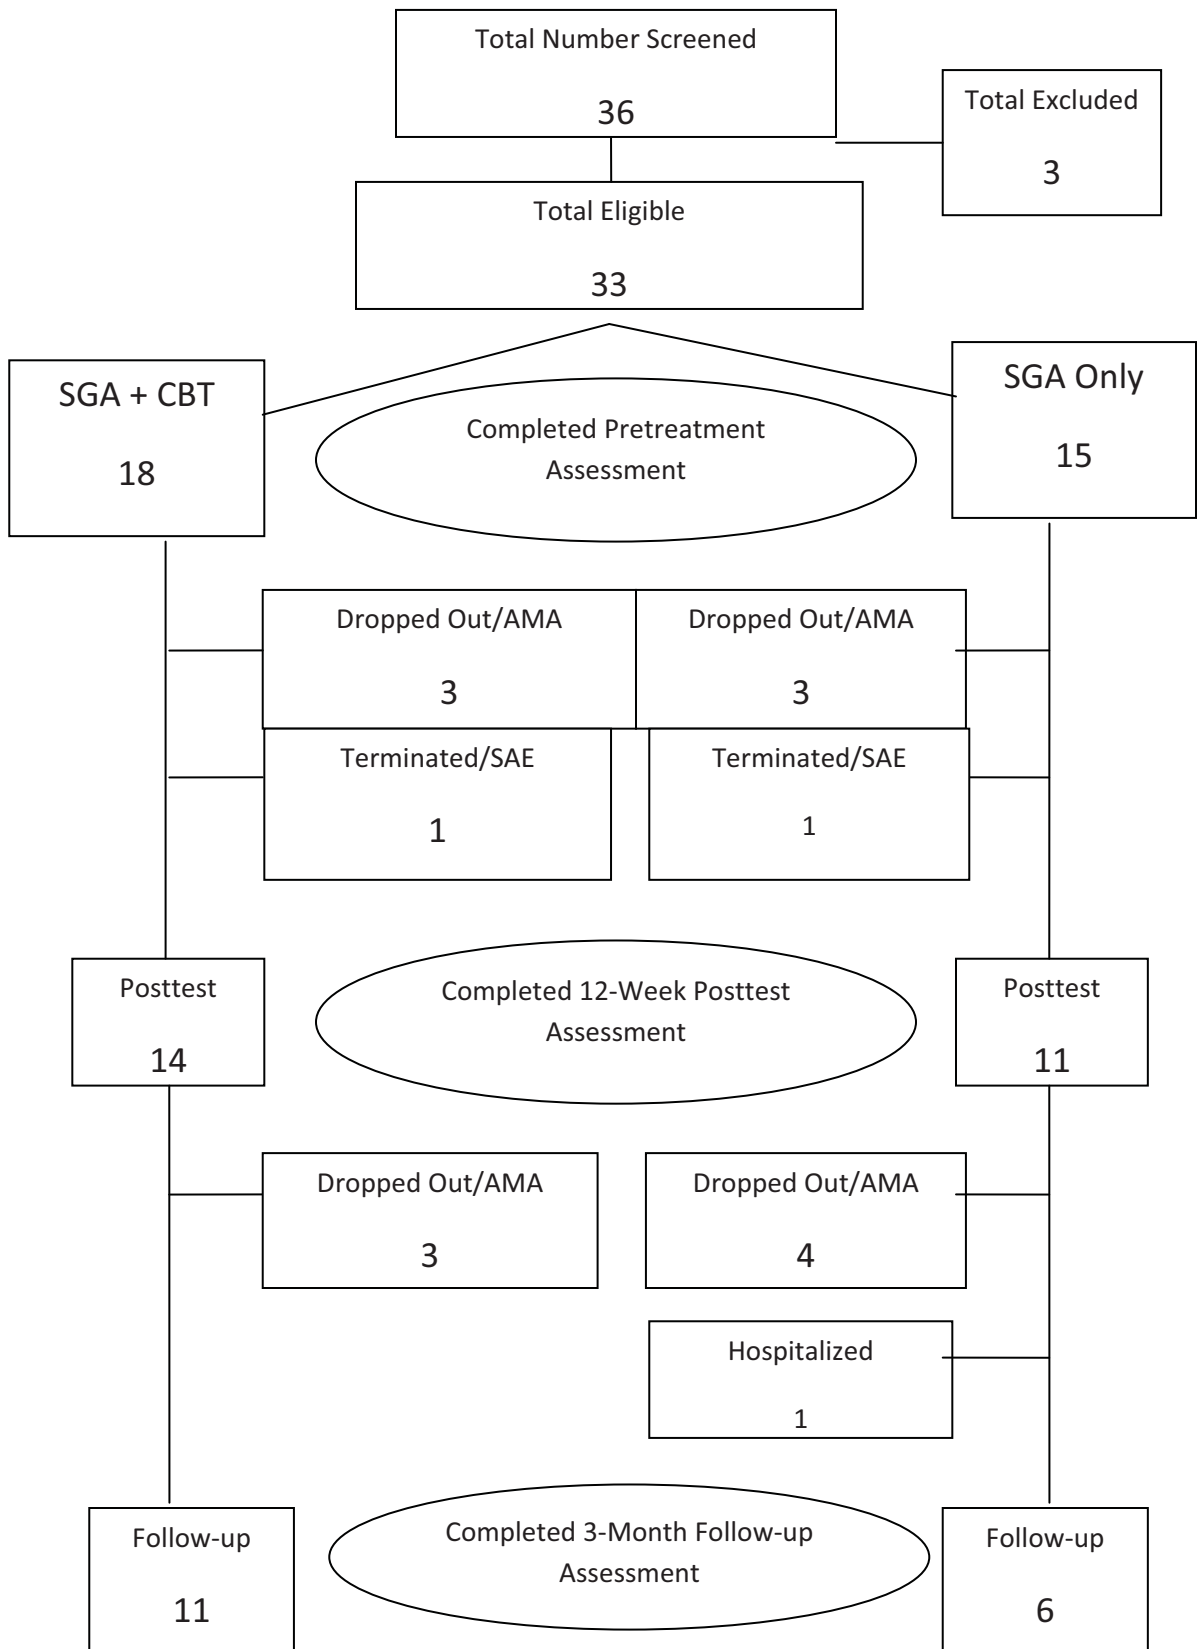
Total Number Screened

36

Total Excluded

3

Total Eligible

33

SGA + CBT

18

Completed Pretreatment Assessment

SGA Only

15

Dropped Out/AMA

3

Dropped Out/AMA

3

Terminated/SAE

1

Terminated/SAE

1

Posttest

14

Completed 12-Week Posttest Assessment

Posttest

11

Dropped Out/AMA

3

Dropped Out/AMA

4

Hospitalized

1

Follow-up

11

Completed 3-Month Follow-up Assessment

Follow-up

6